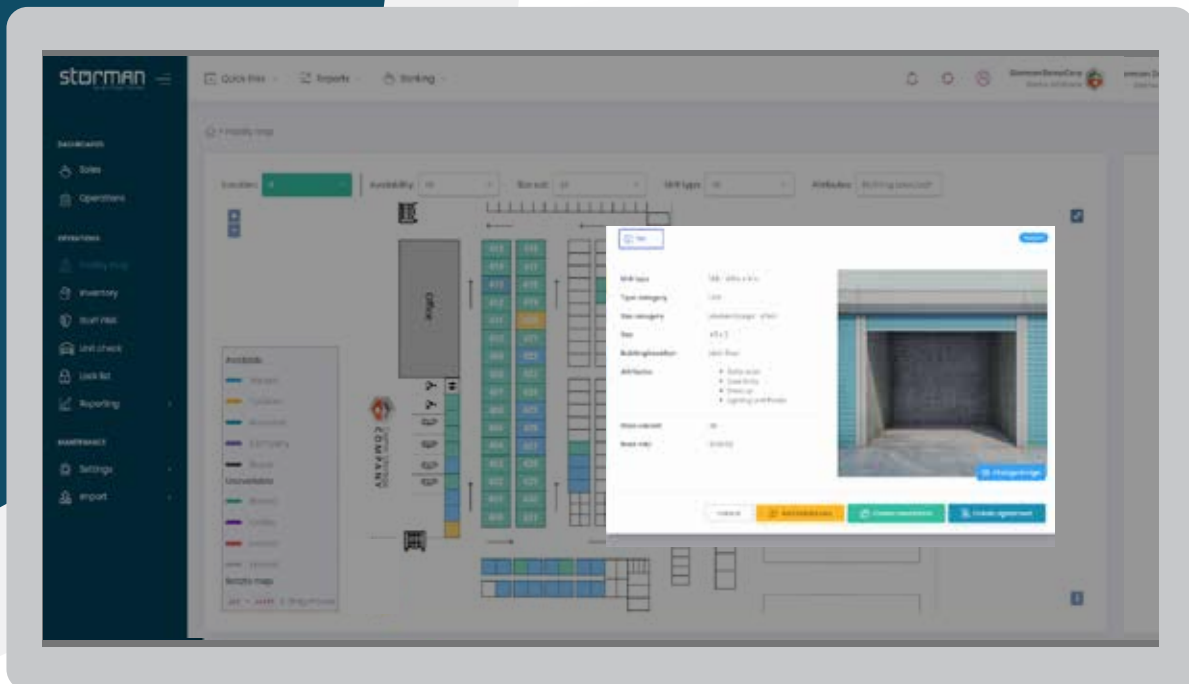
storman

DASHBOARDS
Sales
Operations

OPERATIONS
Facility map
Inventory
Staff PMS
Unit check
Lock list
Reporting

MAINTENANCE
Settings
Import

Quick links
Reports
Banking

Location
Availability
Size unit
Unit type
Attributes

Office

COMPANY

Available
Unavailable
Site map

Unit type
Type category
Size category
Size
Building/location
Attributes
Change image

Cancel
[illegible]
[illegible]
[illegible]